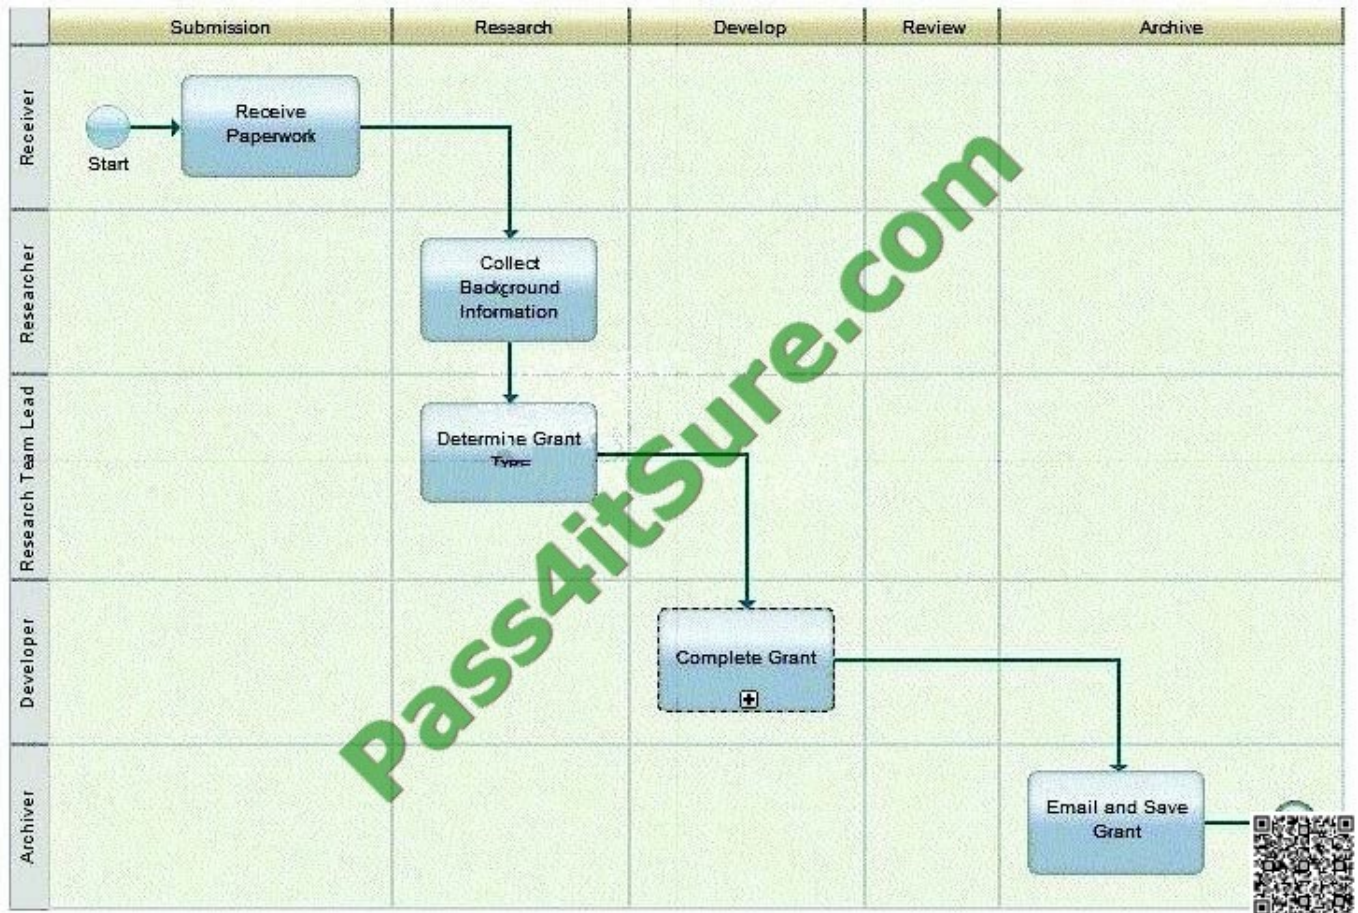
Submission
Research
Develop
Review
Archive

Receiver
Researcher
Research Team Lead
Developer
Archiver

Start
Receive Paperwork
Collect Background Information
Determine Grant Type
Complete Grant
Email and Save Grant

Pass4itSure.com